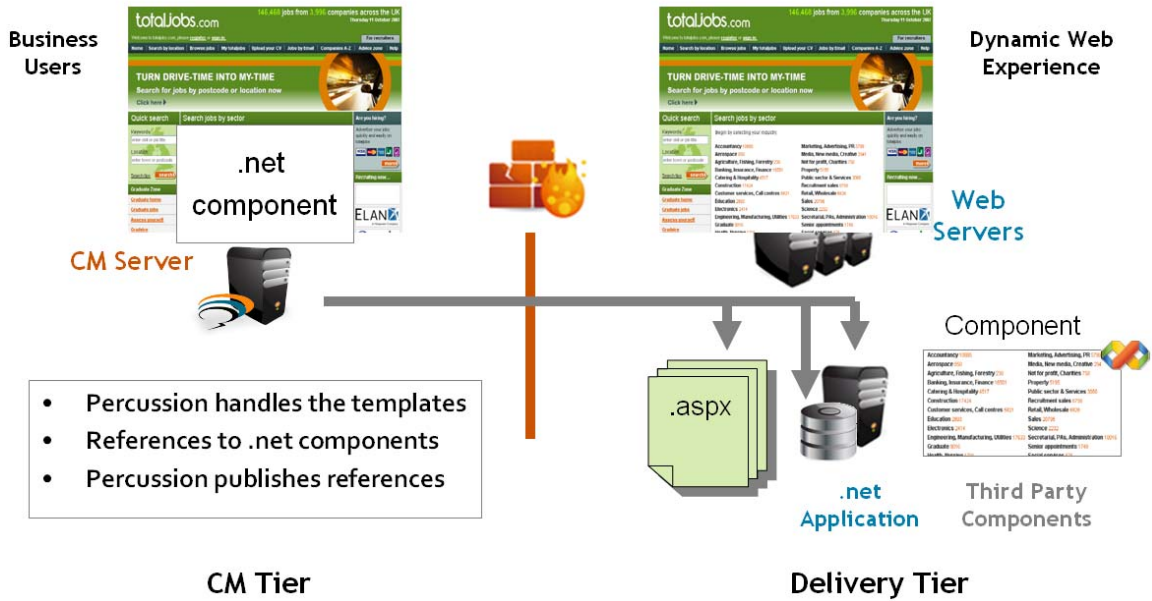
Business Users

totaljobs.com

TURN DRIVE-TIME INTO MY-TIME
Search for jobs by postcode or location now

Quick search

Search jobs by sector

.net component

ELAN

CM Server

totaljobs.com

TURN DRIVE-TIME INTO MY-TIME
Search for jobs by postcode or location now

Quick search

Search jobs by sector

ELAN

Dynamic Web Experience

Web Servers

Component

.aspx

.net Application

Third Party Components

- Percussion handles the templates
- References to .net components
- Percussion publishes references

CM Tier

Delivery Tier